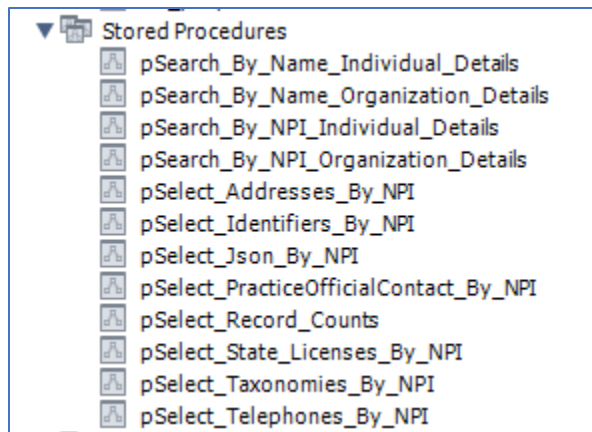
Stored Procedures
pSearch_By_Name_Individual_Details
pSearch_By_Name_Organization_Details
pSearch_By_NPI_Individual_Details
pSearch_By_NPI_Organization_Details
pSelect_Addresses_By_NPI
pSelect_Identifiers_By_NPI
pSelect_Json_By_NPI
pSelect_PracticeOfficialContact_By_NPI
pSelect_Record_Counts
pSelect_State_Licenses_By_NPI
pSelect_Taxonomies_By_NPI
pSelect_Telephones_By_NPI